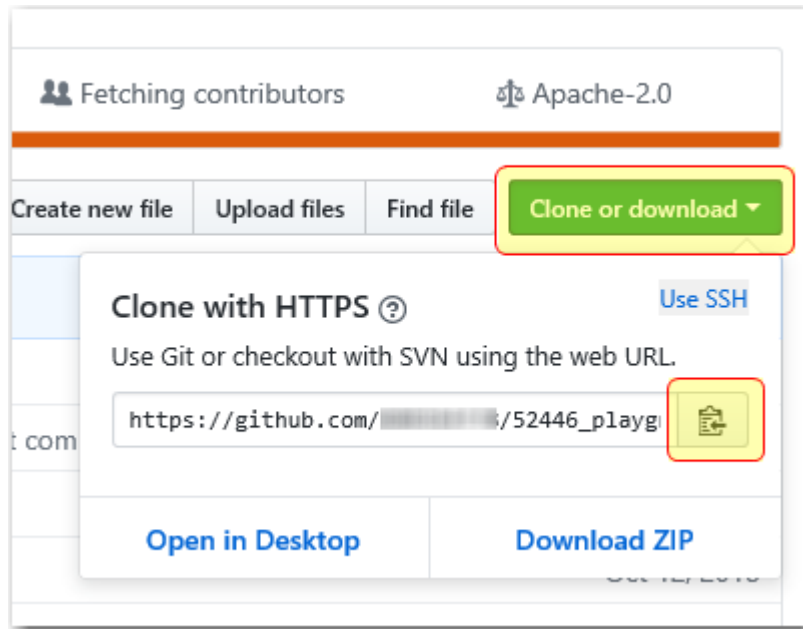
Fetching contributors
Apache-2.0

Create new file
Upload files
Find file
Clone or download

Clone with HTTPS
Use SSH
Use Git or checkout with SVN using the web URL.
https://github.com/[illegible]/52446_playg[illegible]

t com

Open in Desktop
Download ZIP

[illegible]